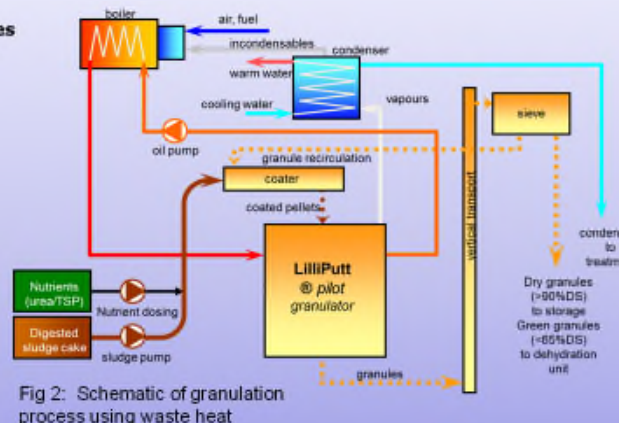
es

boiler

air, fuel

incondensables

condenser

warm water

cooling water

vapours

sieve

oil pump

granule recirculation

coater

coated pellets

vertical transport

conden
to
treatm

Nutrients (urea/TSP)

Nutrient dosing

LilliPutt ® pilot granulator

Digested sludge cake

sludge pump

Dry granules (>90%DS) to storage
Green granules (<65%DS) to dehydration unit

granules

Fig 2: Schematic of granulation process using waste heat